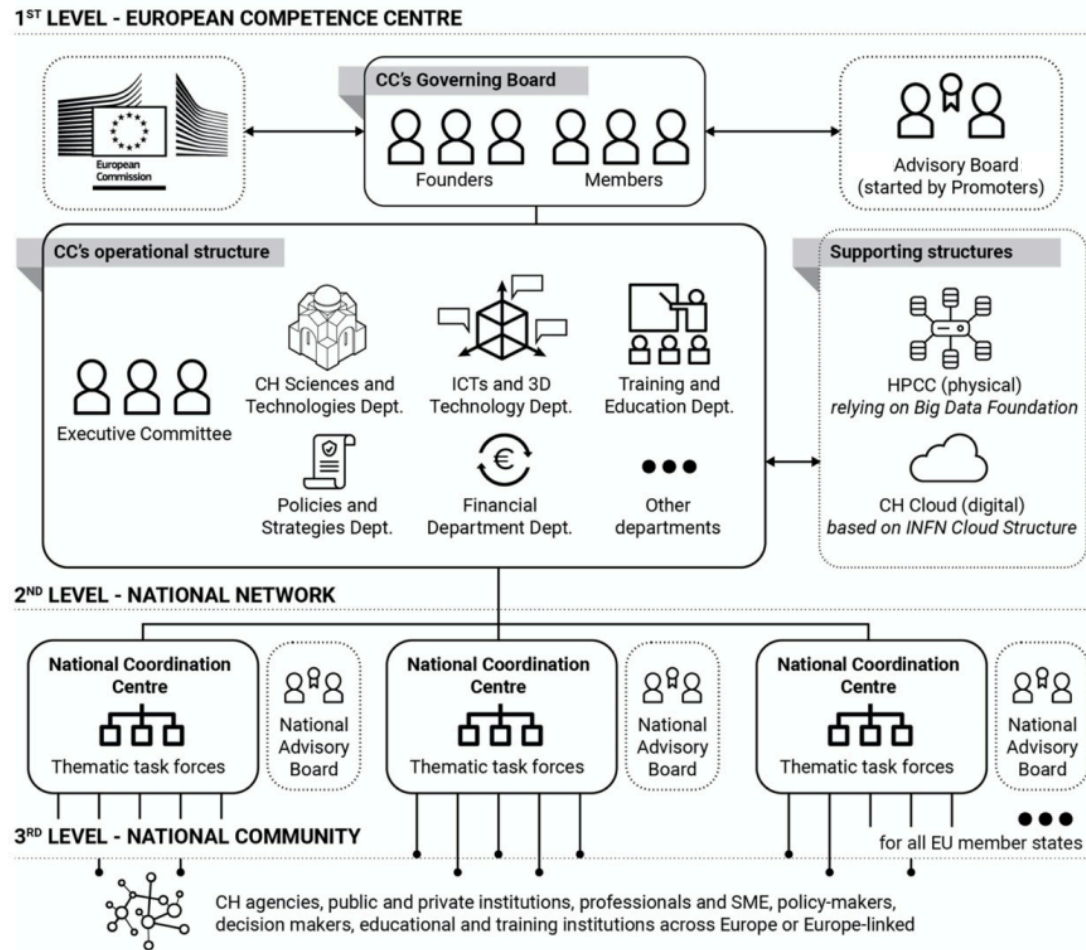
1$^{ST}$ LEVEL - EUROPEAN COMPETENCE CENTRE

European Commission

CC's Governing Board

Founders

Members

Advisory Board (started by Promoters)

CC's operational structure

Executive Committee

CH Sciences and Technologies Dept.

ICTs and 3D Technology Dept.

Training and Education Dept.

Policies and Strategies Dept.

Financial Department Dept.

Other departments

Supporting structures

HPCC (physical) *relying on Big Data Foundation*

CH Cloud (digital) *based on INFN Cloud Structure*

2$^{ND}$ LEVEL - NATIONAL NETWORK

National Coordination Centre

Thematic task forces

National Advisory Board

National Coordination Centre

Thematic task forces

National Advisory Board

National Coordination Centre

Thematic task forces

National Advisory Board

3$^{RD}$ LEVEL - NATIONAL COMMUNITY

for all EU member states

CH agencies, public and private institutions, professionals and SME, policy-makers, decision makers, educational and training institutions across Europe or Europe-linked